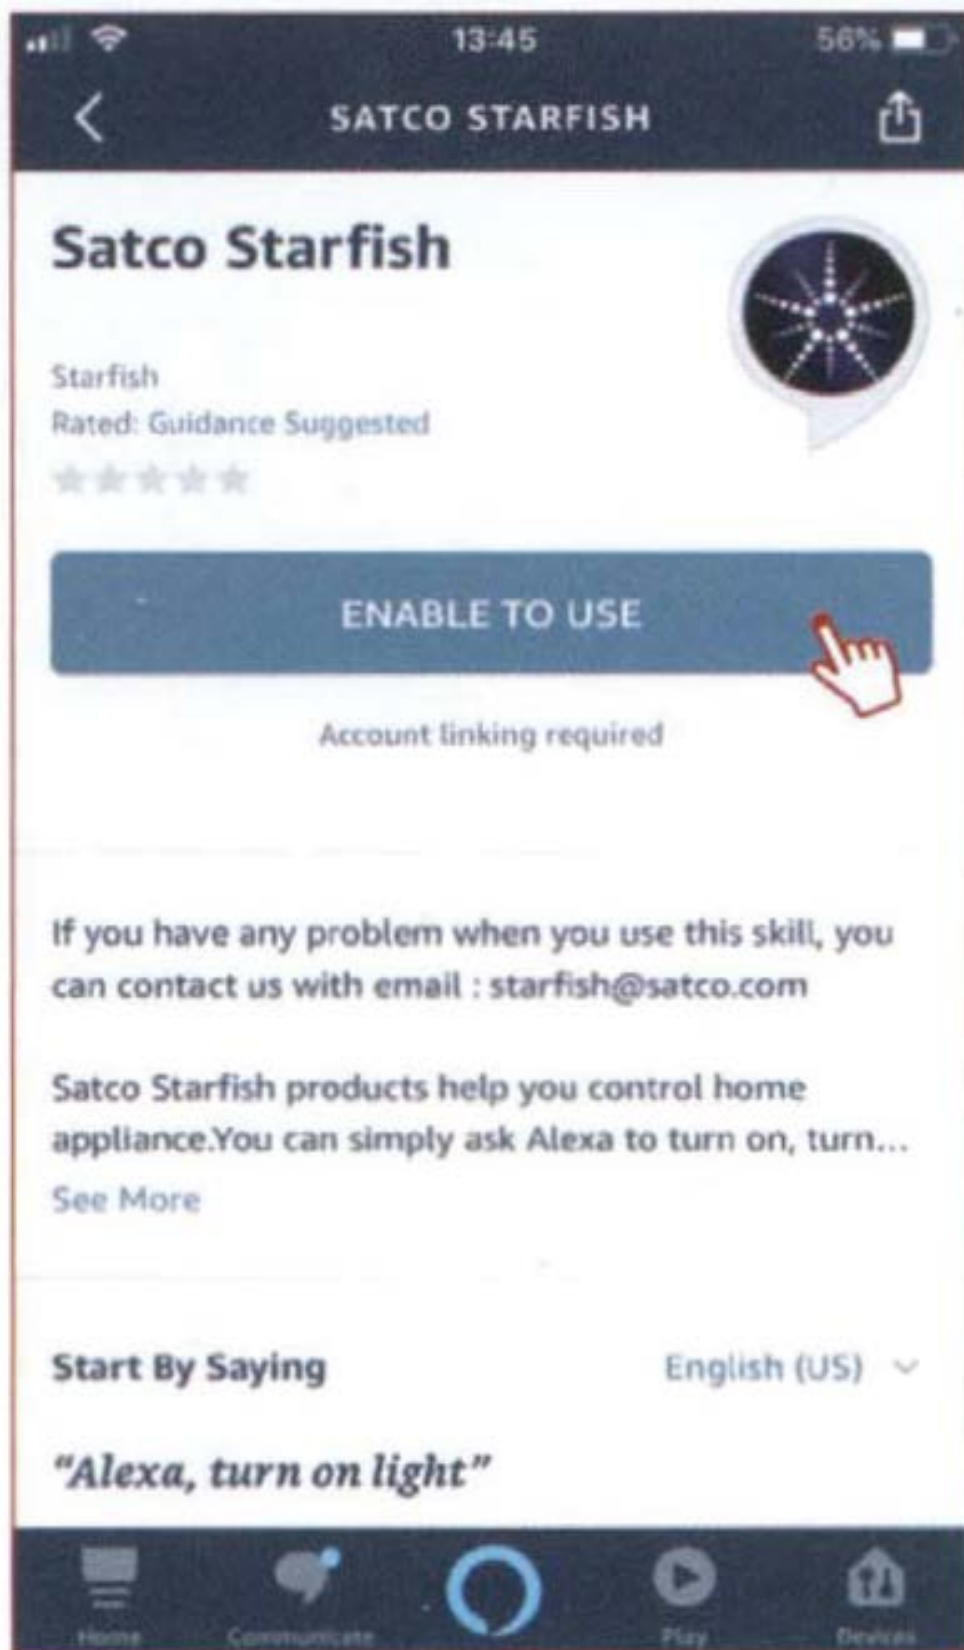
13:45 56%

SATCO STARFISH

Satco Starfish

Starfish
Rated: Guidance Suggested

ENABLE TO USE

Account linking required

If you have any problem when you use this skill, you can contact us with email : starfish@satco.com

Satco Starfish products help you control home appliance.You can simply ask Alexa to turn on, turn...
See More

Start By Saying English (US)

"Alexa, turn on light"

Home Communicate Play Devices